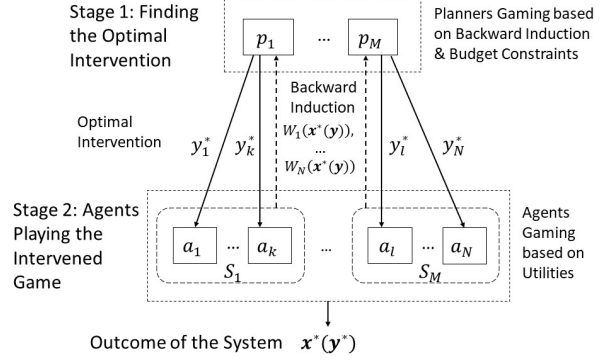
Stage 1: Finding the Optimal Intervention

$p_1$ … $p_M$

Planners Gaming based on Backward Induction & Budget Constraints

Optimal Intervention

$y_1^*$

$y_k^*$

Backward Induction

$W_1(\boldsymbol{x}^*(\boldsymbol{y}))$,

…

$W_N(\boldsymbol{x}^*(\boldsymbol{y}))$

$y_l^*$

$y_N^*$

Stage 2: Agents Playing the Intervened Game

$a_1$ … $a_k$

$S_1$

…

$a_l$ … $a_N$

$S_M$

Agents Gaming based on Utilities

Outcome of the System $\boldsymbol{x}^*(\boldsymbol{y}^*)$